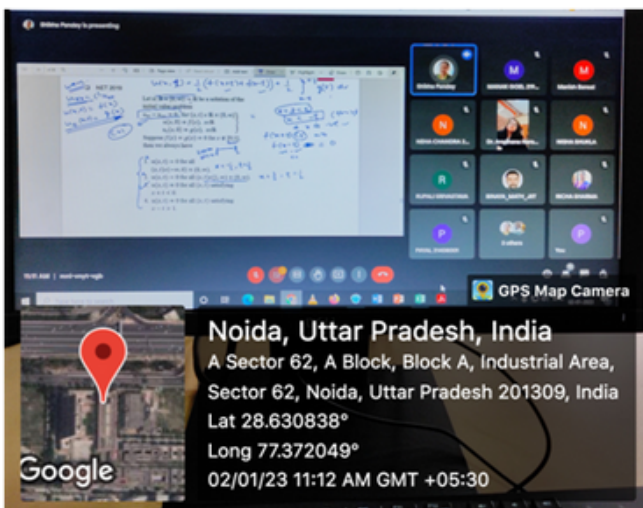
Shikha Pandey is presenting

NET 2019

GPS Map Camera

Noida, Uttar Pradesh, India
A Sector 62, A Block, Block A, Industrial Area, Sector 62, Noida, Uttar Pradesh 201309, India
Lat 28.630838°
Long 77.372049°
02/01/23 11:12 AM GMT +05:30

Google